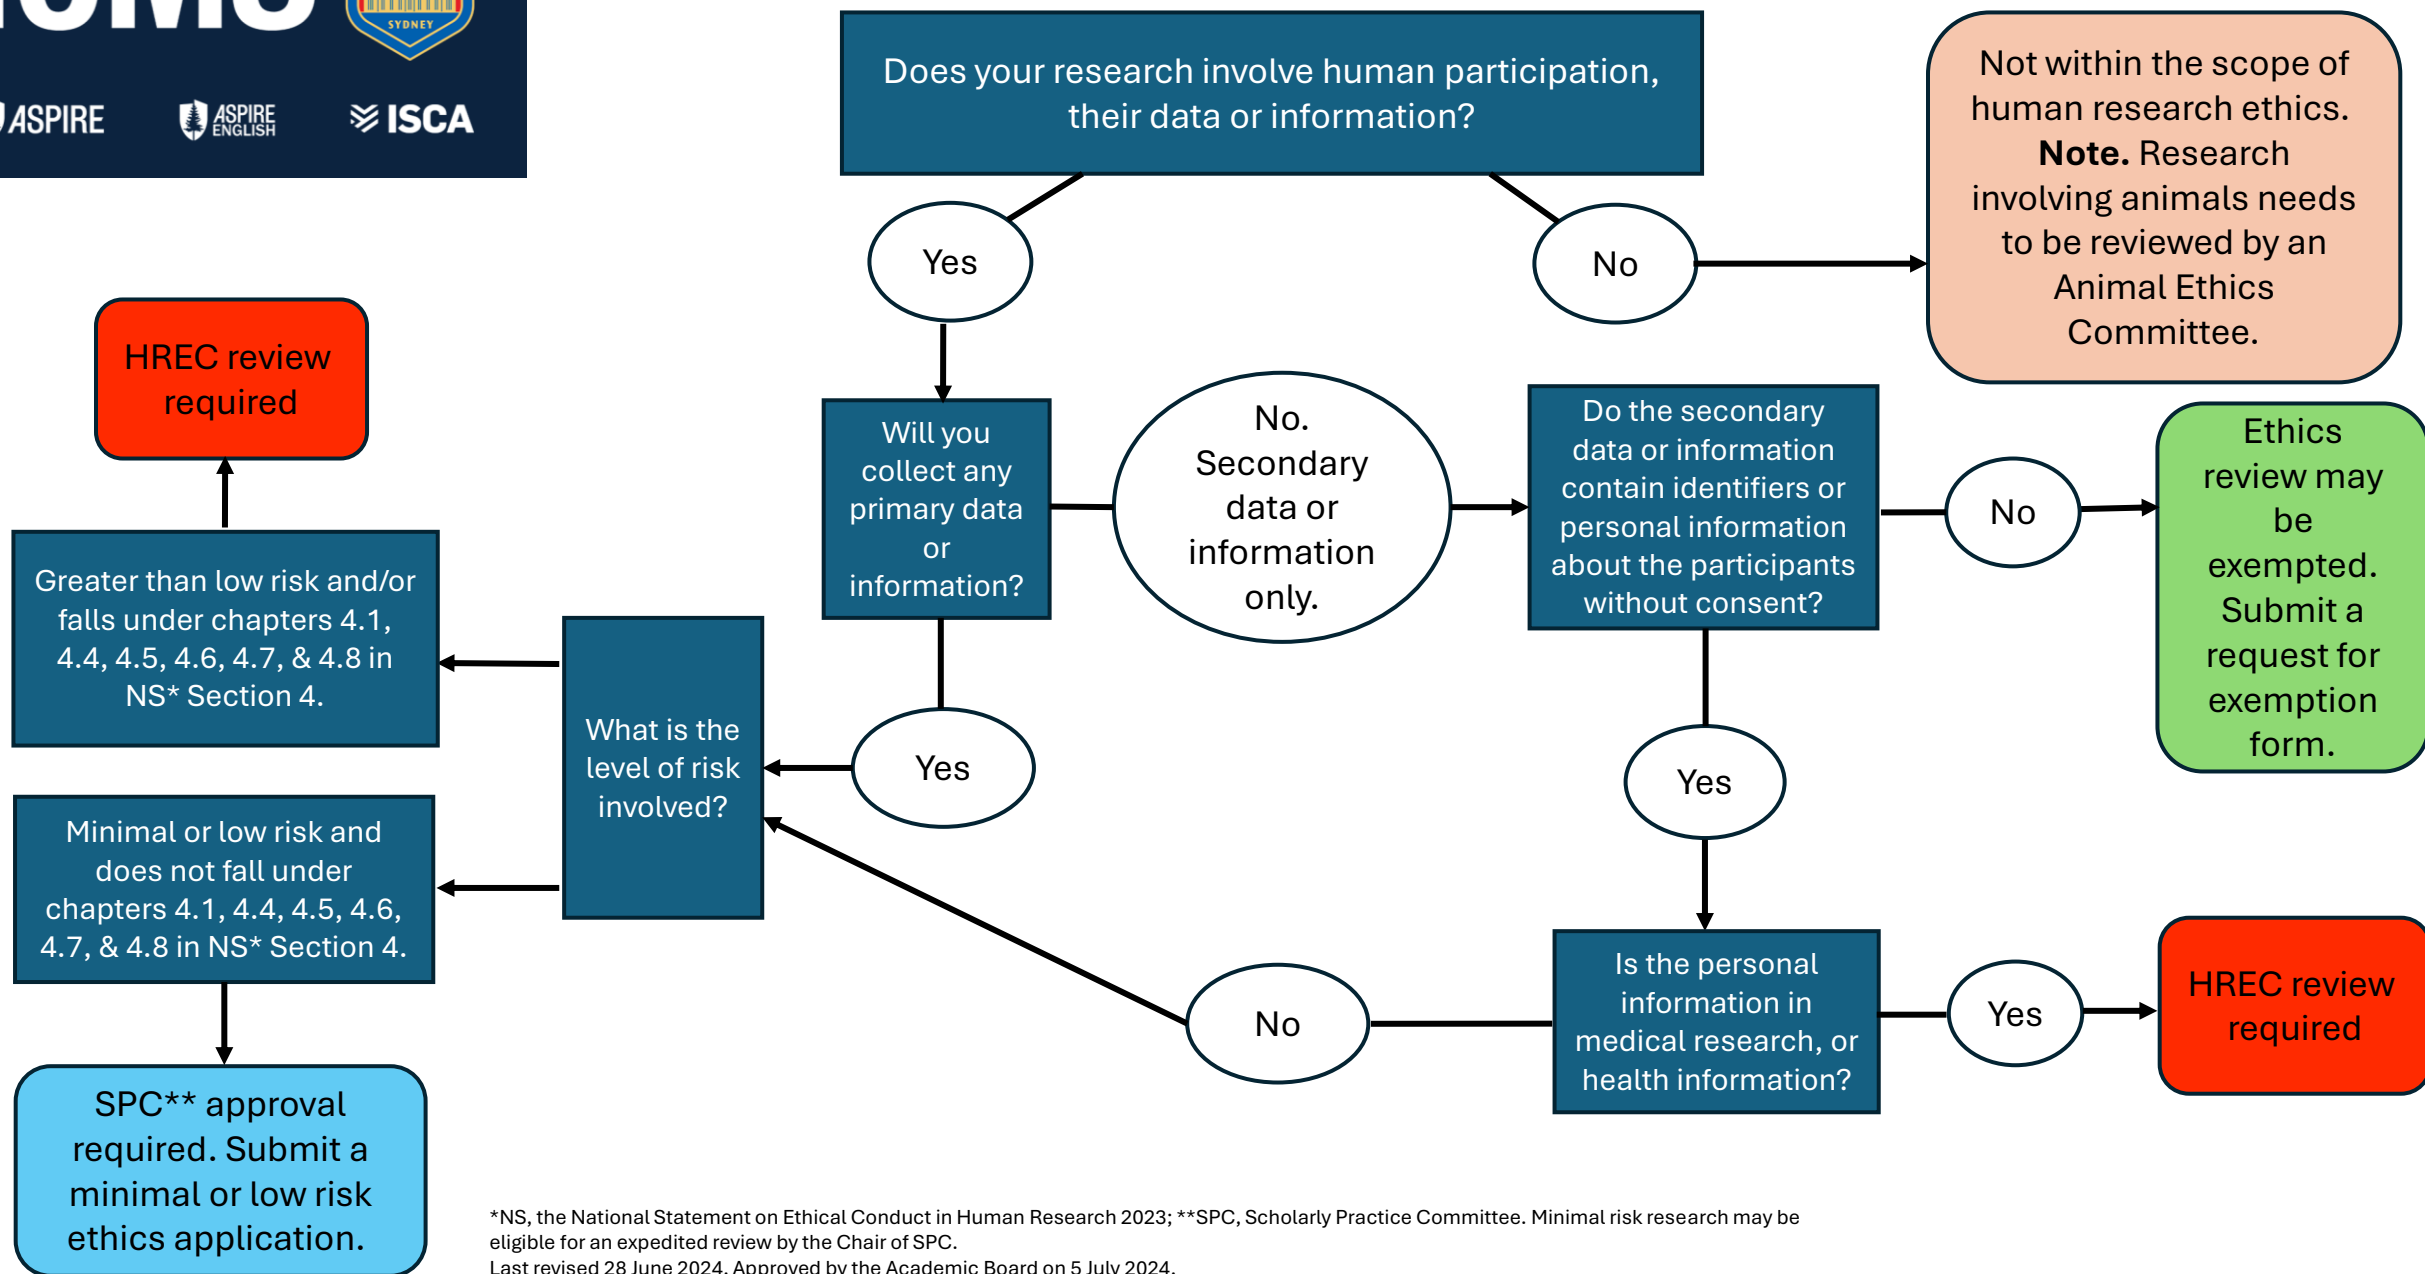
SYDNEY

ASPIRE ASPIRE ENGLISH ISCA

Does your research involve human participation, their data or information?

Yes

No

Not within the scope of human research ethics. **Note.** Research involving animals needs to be reviewed by an Animal Ethics Committee.

HREC review required

Will you collect any primary data or information?

No. Secondary data or information only.

Do the secondary data or information contain identifiers or personal information about the participants without consent?

No

Ethics review may be exempted. Submit a request for exemption form.

Greater than low risk and/or falls under chapters 4.1, 4.4, 4.5, 4.6, 4.7, & 4.8 in NS* Section 4.

What is the level of risk involved?

Yes

Yes

Minimal or low risk and does not fall under chapters 4.1, 4.4, 4.5, 4.6, 4.7, & 4.8 in NS* Section 4.

No

Is the personal information in medical research, or health information?

Yes

HREC review required

SPC** approval required. Submit a minimal or low risk ethics application.

*NS, the National Statement on Ethical Conduct in Human Research 2023; **SPC, Scholarly Practice Committee. Minimal risk research may be eligible for an expedited review by the Chair of SPC.
Last revised 28 June 2024. Approved by the Academic Board on 5 July 2024.